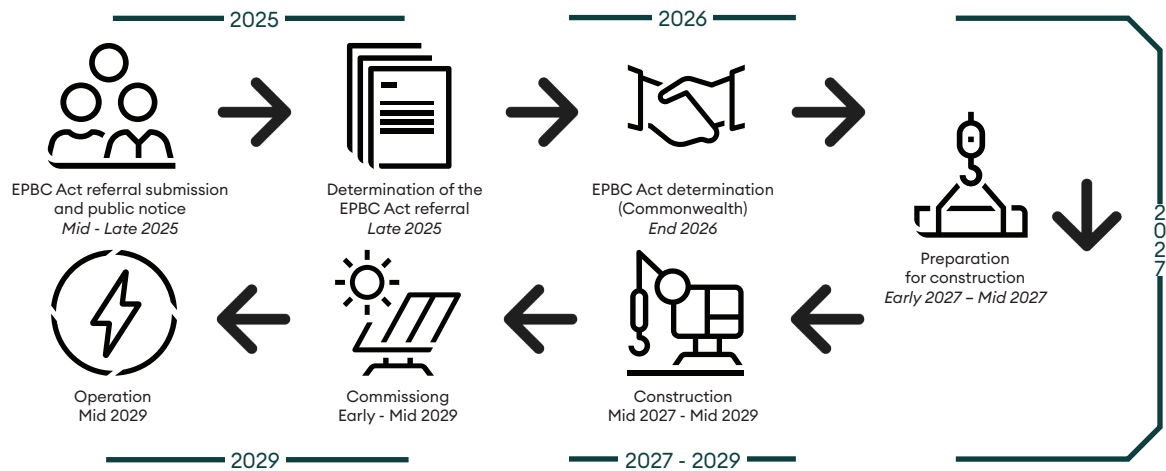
2025

2026

EPBC Act referral submission and public notice
*Mid - Late 2025*

Determination of the EPBC Act referral
*Late 2025*

EPBC Act determination (Commonwealth)
*End 2026*

2027

Preparation for construction
*Early 2027 – Mid 2027*

Construction
Mid 2027 - Mid 2029

Commissiong
Early - Mid 2029

Operation
Mid 2029

2029

2027 - 2029